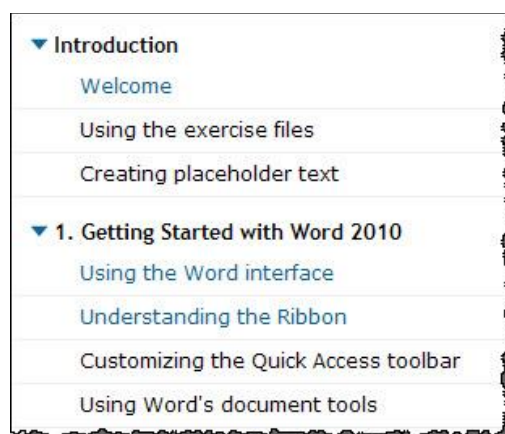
▼ Introduction

Welcome

Using the exercise files

Creating placeholder text

▼ 1. Getting Started with Word 2010

Using the Word interface

Understanding the Ribbon

Customizing the Quick Access toolbar

Using Word's document tools